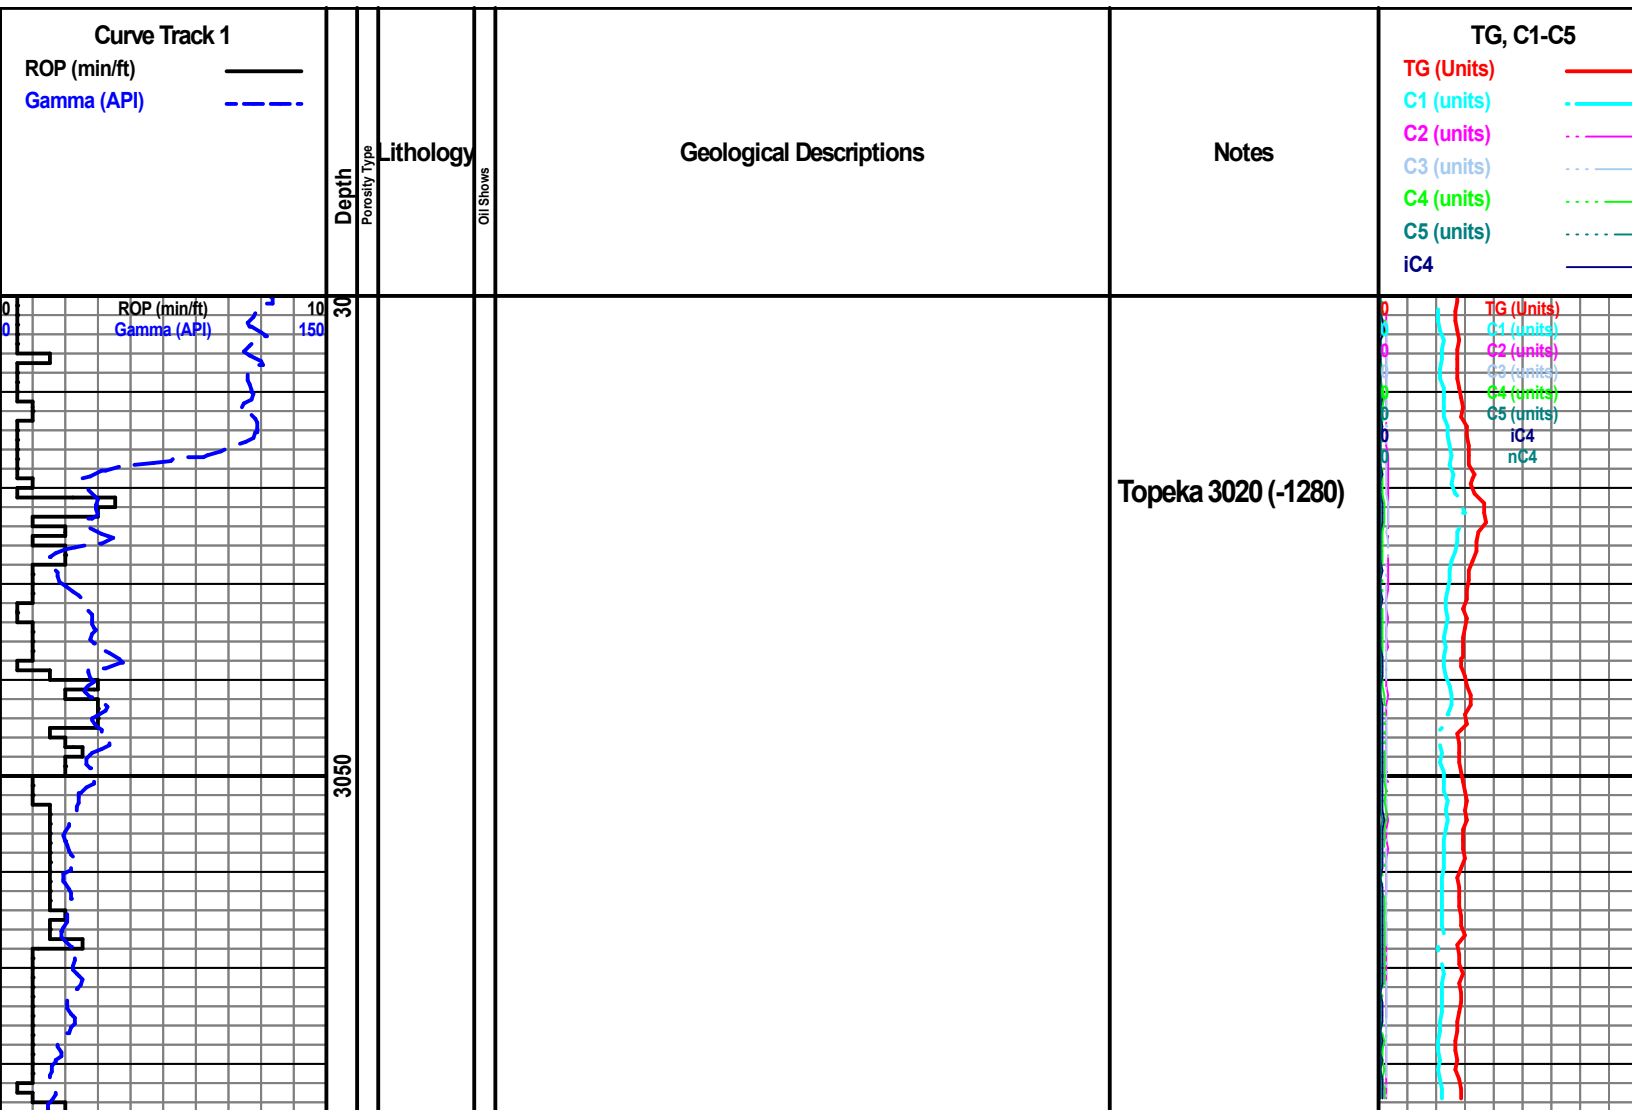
Curve Track 1
ROP (min/ft)
Gamma (API)

Depth
Porosity Type
Lithology
Oil Shows
Geological Descriptions
Notes

TG, C1-C5
TG (Units)
C1 (units)
C2 (units)
C3 (units)
C4 (units)
C5 (units)
iC4

0 ROP (min/ft) 10
0 Gamma (API) 150

30

3050

Topeka 3020 (-1280)

0 TG (Units)
0 C1 (units)
0 C2 (units)
0 C3 (units)
0 C4 (units)
0 C5 (units)
0 iC4
0 nC4